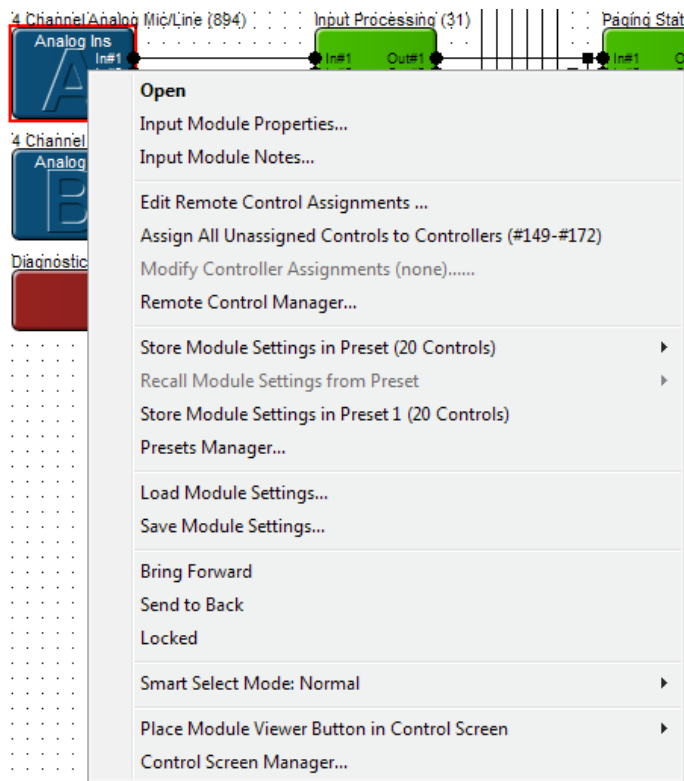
4 Channel Analog Mic/Line (894)
Analog Ins
In#1
Input Processing (31)
In#1
Out#1
Paging Stat
In#1
4 Channel
Analog
Diagnostic

Open
Input Module Properties...
Input Module Notes...

Edit Remote Control Assignments ...
Assign All Unassigned Controls to Controllers (#149-#172)
Modify Controller Assignments (none)......
Remote Control Manager...

Store Module Settings in Preset (20 Controls)
Recall Module Settings from Preset
Store Module Settings in Preset 1 (20 Controls)
Presets Manager...

Load Module Settings...
Save Module Settings...

Bring Forward
Send to Back
Locked

Smart Select Mode: Normal

Place Module Viewer Button in Control Screen
Control Screen Manager...